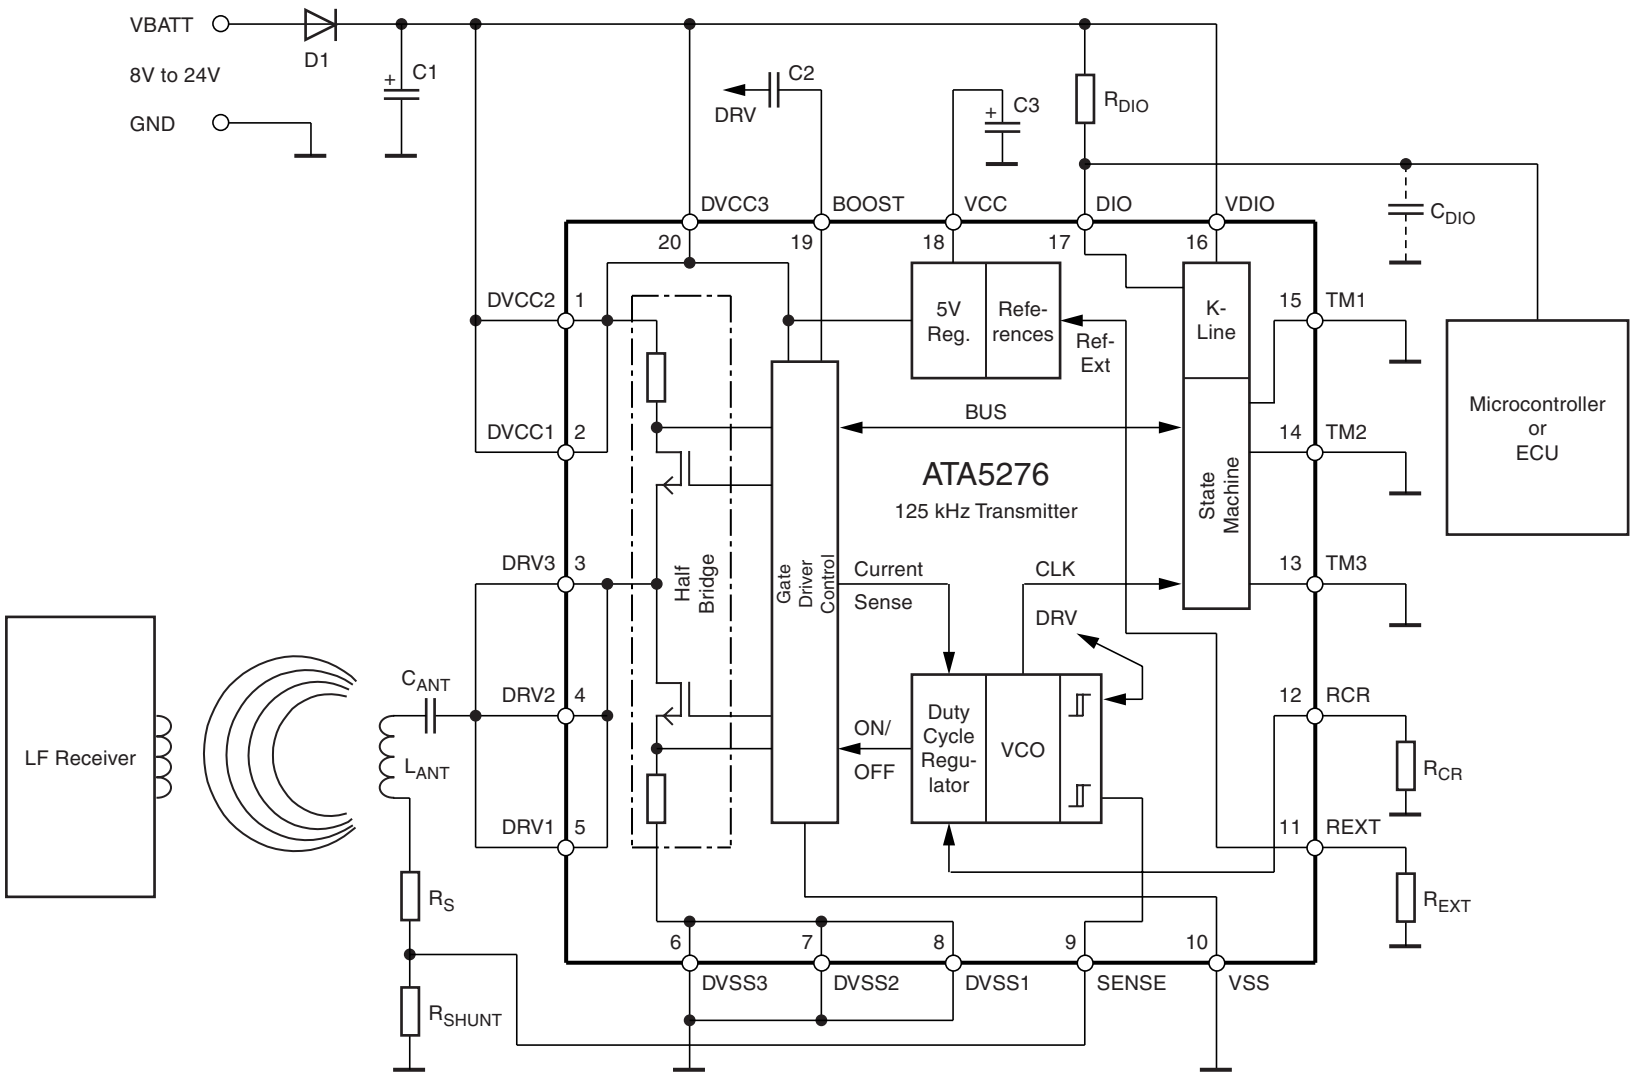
VBATT
8V to 24V
GND
D1
C1
C2
DRV
C3
$R_{DIO}$
$C_{DIO}$
DVCC3
BOOST
VCC
DIO
VDIO
20
19
18
17
16
DVCC2
1
5V Reg.
References
Ref-Ext
K-Line
15
TM1
Microcontroller or ECU
DVCC1
2
BUS
14
TM2
ATA5276
125 kHz Transmitter
State Machine
DRV3
3
Half Bridge
Gate Driver Control
Current Sense
CLK
13
TM3
DRV
LF Receiver
$C_{ANT}$
DRV2
4
$L_{ANT}$
ON/ OFF
Duty Cycle Regulator
VCO
12
RCR
$R_{CR}$
DRV1
5
11
REXT
$R_{EXT}$
$R_S$
6
7
8
9
10
DVSS3
DVSS2
DVSS1
SENSE
VSS
$R_{SHUNT}$